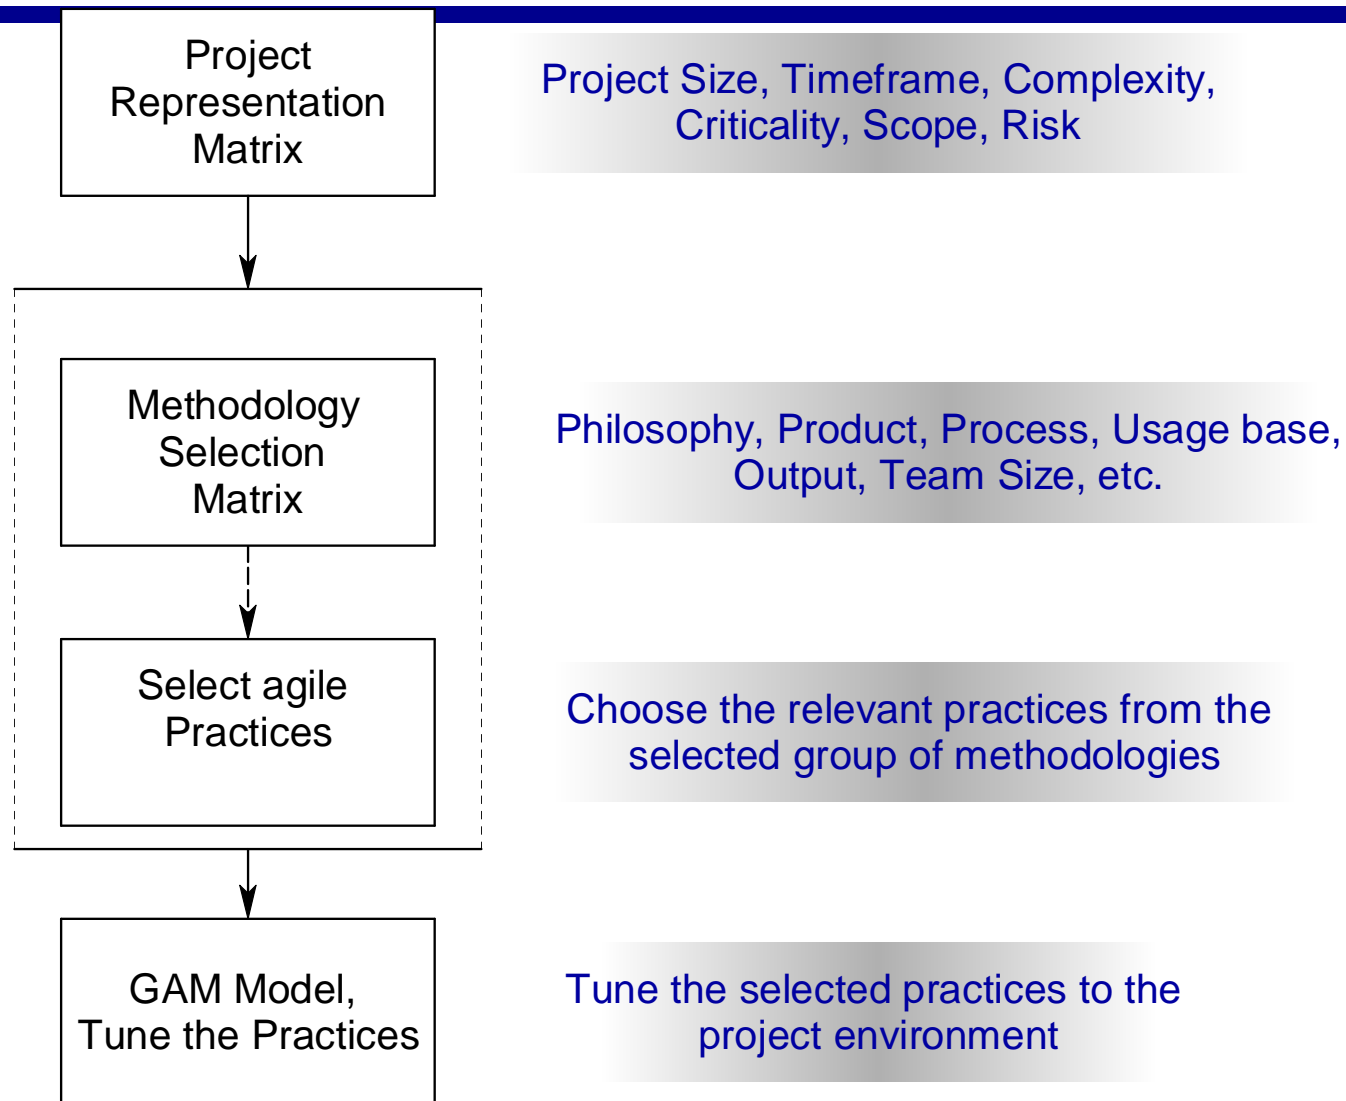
Project Representation Matrix

Project Size, Timeframe, Complexity, Criticality, Scope, Risk

Methodology Selection Matrix

Philosophy, Product, Process, Usage base, Output, Team Size, etc.

Select agile Practices

Choose the relevant practices from the selected group of methodologies

GAM Model, Tune the Practices

Tune the selected practices to the project environment